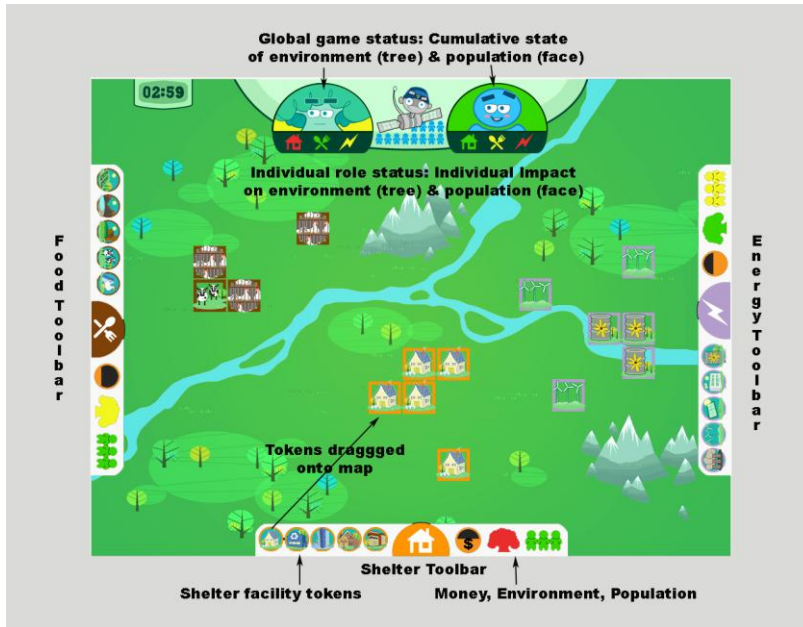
Global game status: Cumulative state of environment (tree) & population (face)

02:59

Individual role status: Individual Impact on environment (tree) & population (face)

Food Toolbar

Energy Toolbar

Tokens draggged onto map

Shelter Toolbar

Shelter facility tokens

Money, Environment, Population